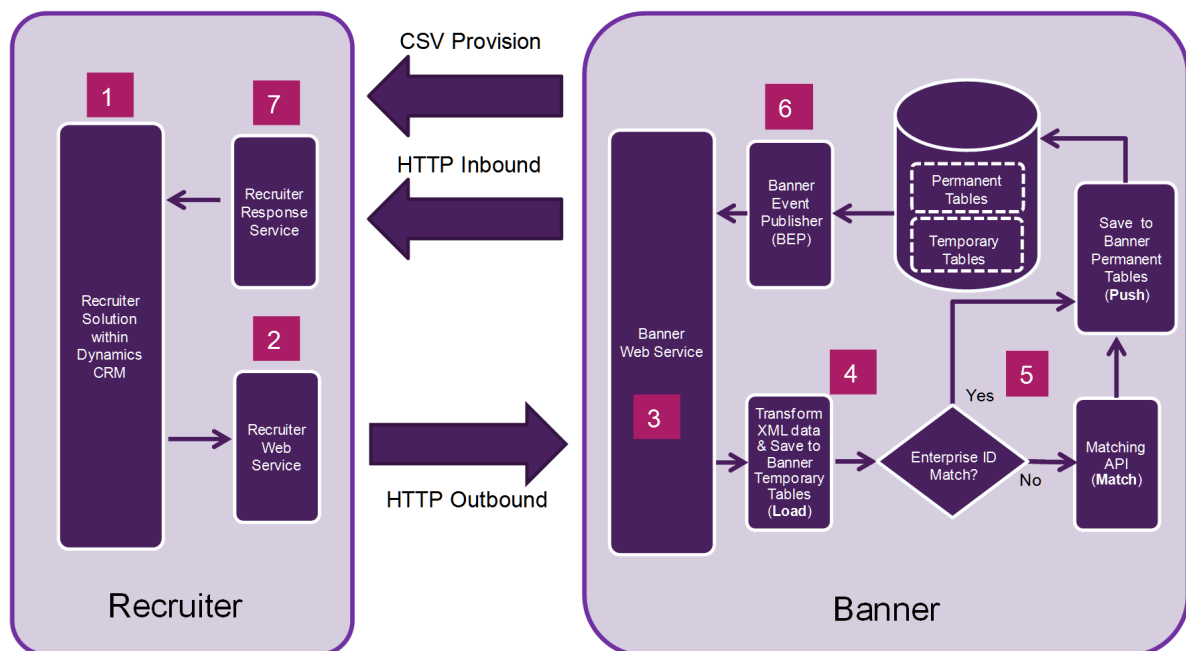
1

7

Recruiter Response Service

Recruiter Solution within Dynamics CRM

2

Recruiter Web Service

Recruiter

CSV Provision

HTTP Inbound

HTTP Outbound

6

Banner Web Service

3

Banner Event Publisher (BEP)

Permanent Tables

Temporary Tables

Save to Banner Permanent Tables (**Push**)

4

Transform XML data & Save to Banner Temporary Tables (**Load**)

Yes

5

Enterprise ID Match?

No

Matching API (**Match**)

Banner